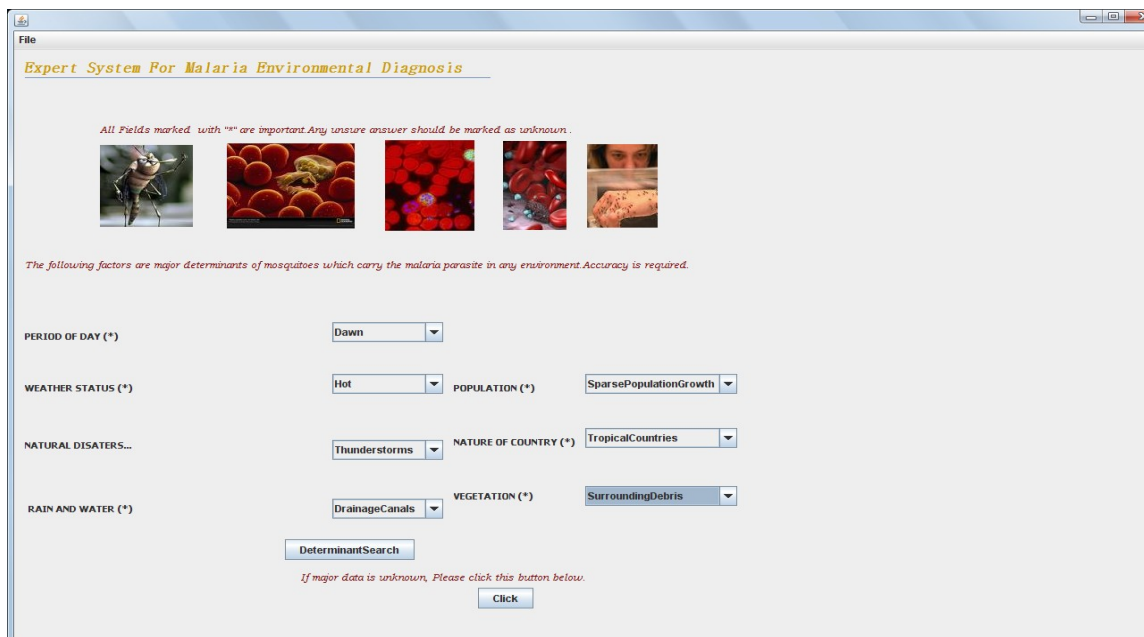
File

Expert System For Malaria Environmental Diagnosis

All Fields marked with "*" are important.Any unsure answer should be marked as unknown .

The following factors are major determinants of mosquitoes which carry the malaria parasite in any environment.Accuracy is required.

PERIOD OF DAY (*) Dawn

WEATHER STATUS (*) Hot

POPULATION (*) SparsePopulationGrowth

NATURAL DISATERS... Thunderstorms

NATURE OF COUNTRY (*) TropicalCountries

RAIN AND WATER (*) DrainageCanals

VEGETATION (*) SurroundingDebris

DeterminantSearch

If major data is unknown, Please click this button below.

Click